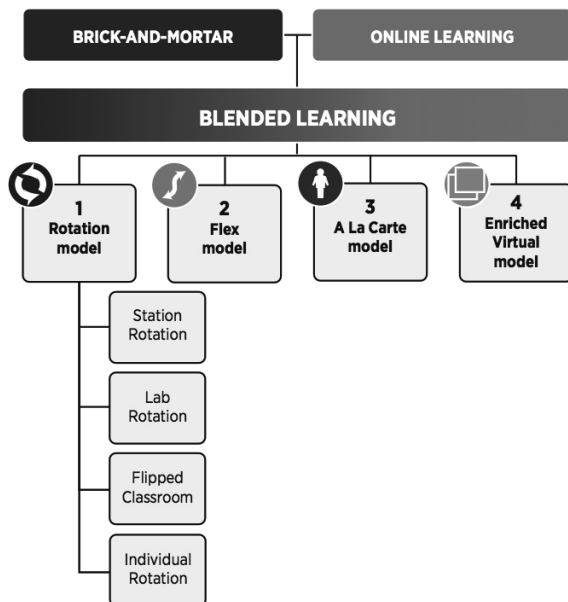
BRICK-AND-MORTAR

ONLINE LEARNING

BLENDED LEARNING

1
Rotation model

2
Flex model

3
A La Carte model

4
Enriched Virtual model

Station Rotation

Lab Rotation

Flipped Classroom

Individual Rotation